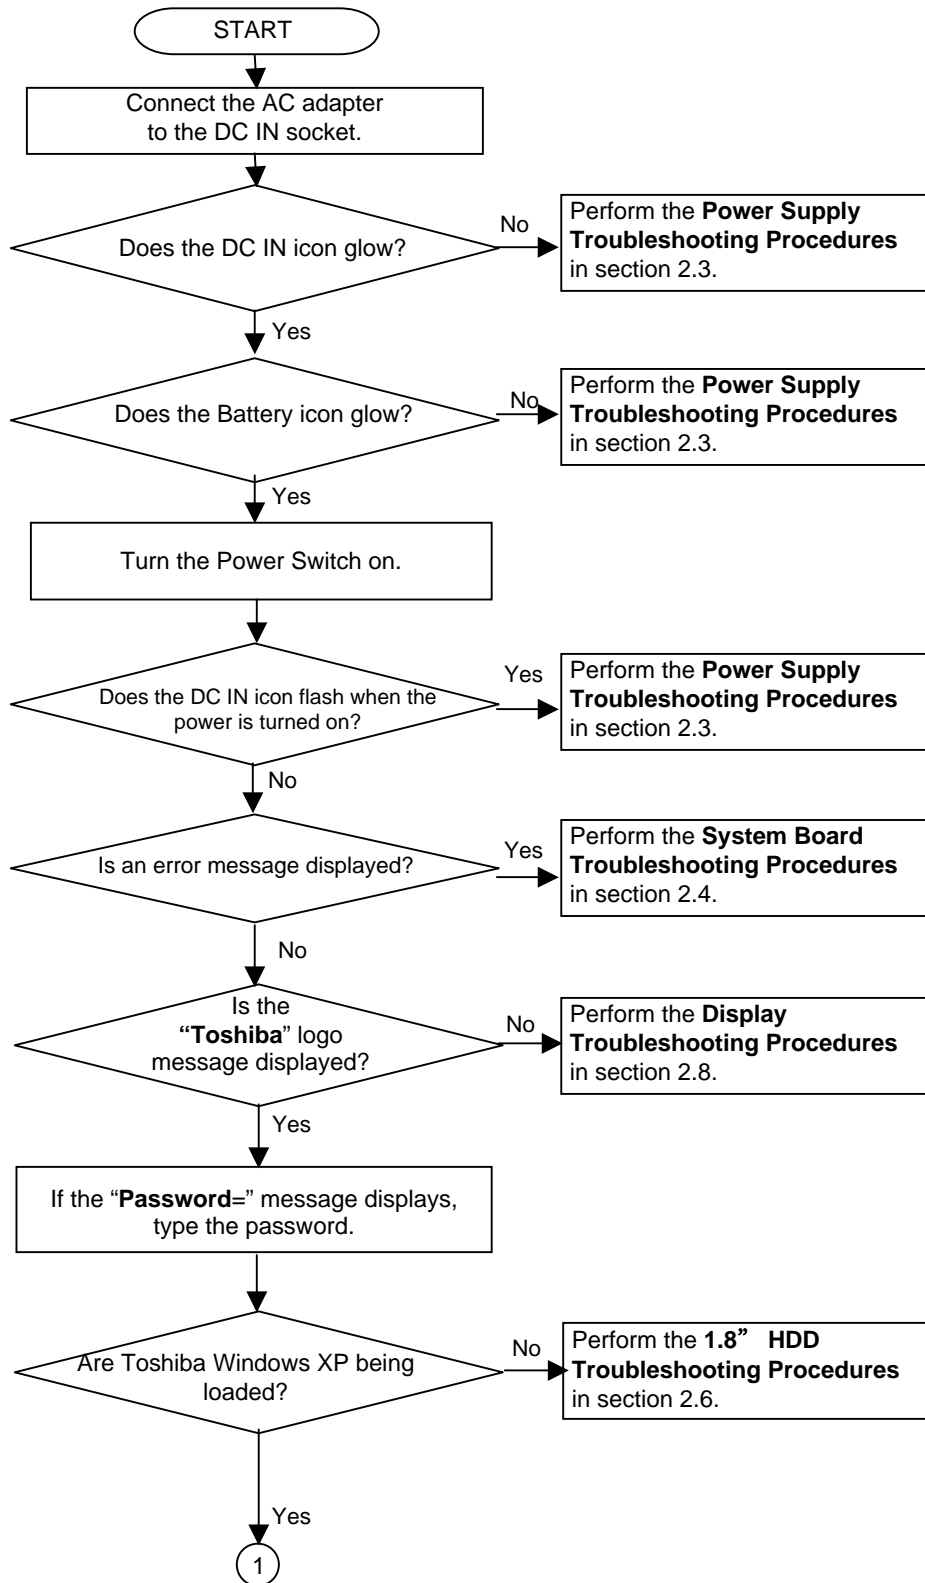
START

Connect the AC adapter to the DC IN socket.

Does the DC IN icon glow?

No

Perform the **Power Supply Troubleshooting Procedures** in section 2.3.

Yes

Does the Battery icon glow?

No

Perform the **Power Supply Troubleshooting Procedures** in section 2.3.

Yes

Turn the Power Switch on.

Does the DC IN icon flash when the power is turned on?

Yes

Perform the **Power Supply Troubleshooting Procedures** in section 2.3.

No

Is an error message displayed?

Yes

Perform the **System Board Troubleshooting Procedures** in section 2.4.

No

Is the **"Toshiba"** logo message displayed?

No

Perform the **Display Troubleshooting Procedures** in section 2.8.

Yes

If the "**Password**=" message displays, type the password.

Are Toshiba Windows XP being loaded?

No

Perform the **1.8" HDD Troubleshooting Procedures** in section 2.6.

Yes

1